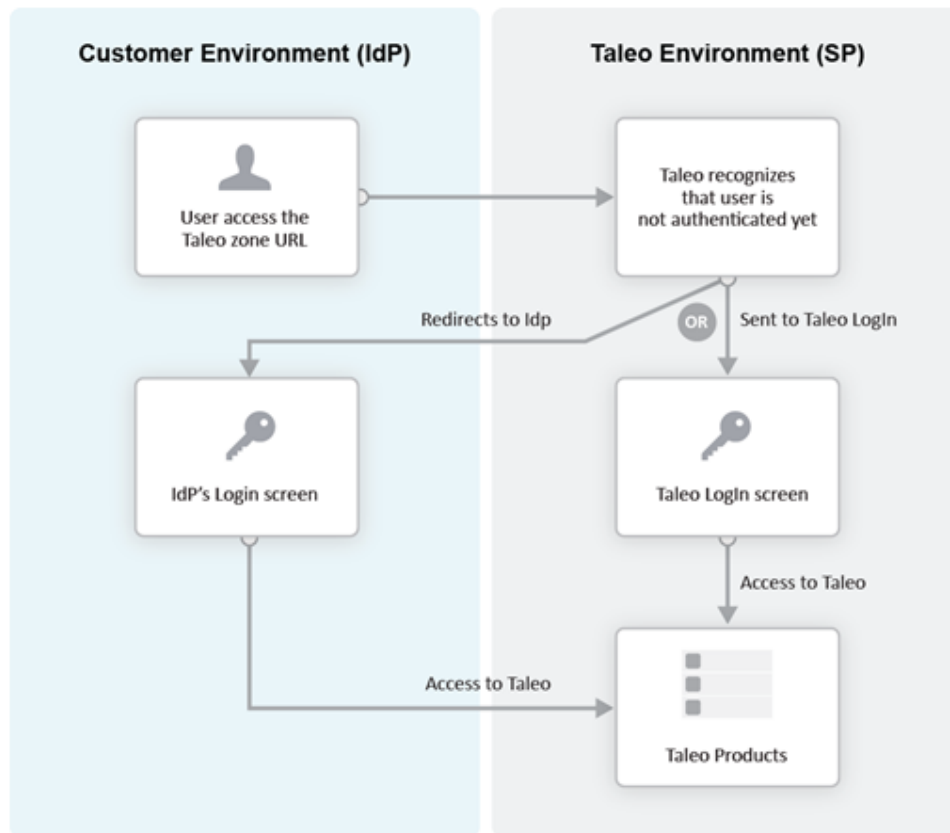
Customer Environment (IdP)

Taleo Environment (SP)

User access the Taleo zone URL

Taleo recognizes that user is not authenticated yet

Redirects to Idp

OR

Sent to Taleo Login

IdP's Login screen

Taleo Login screen

Access to Taleo

Access to Taleo

Taleo Products